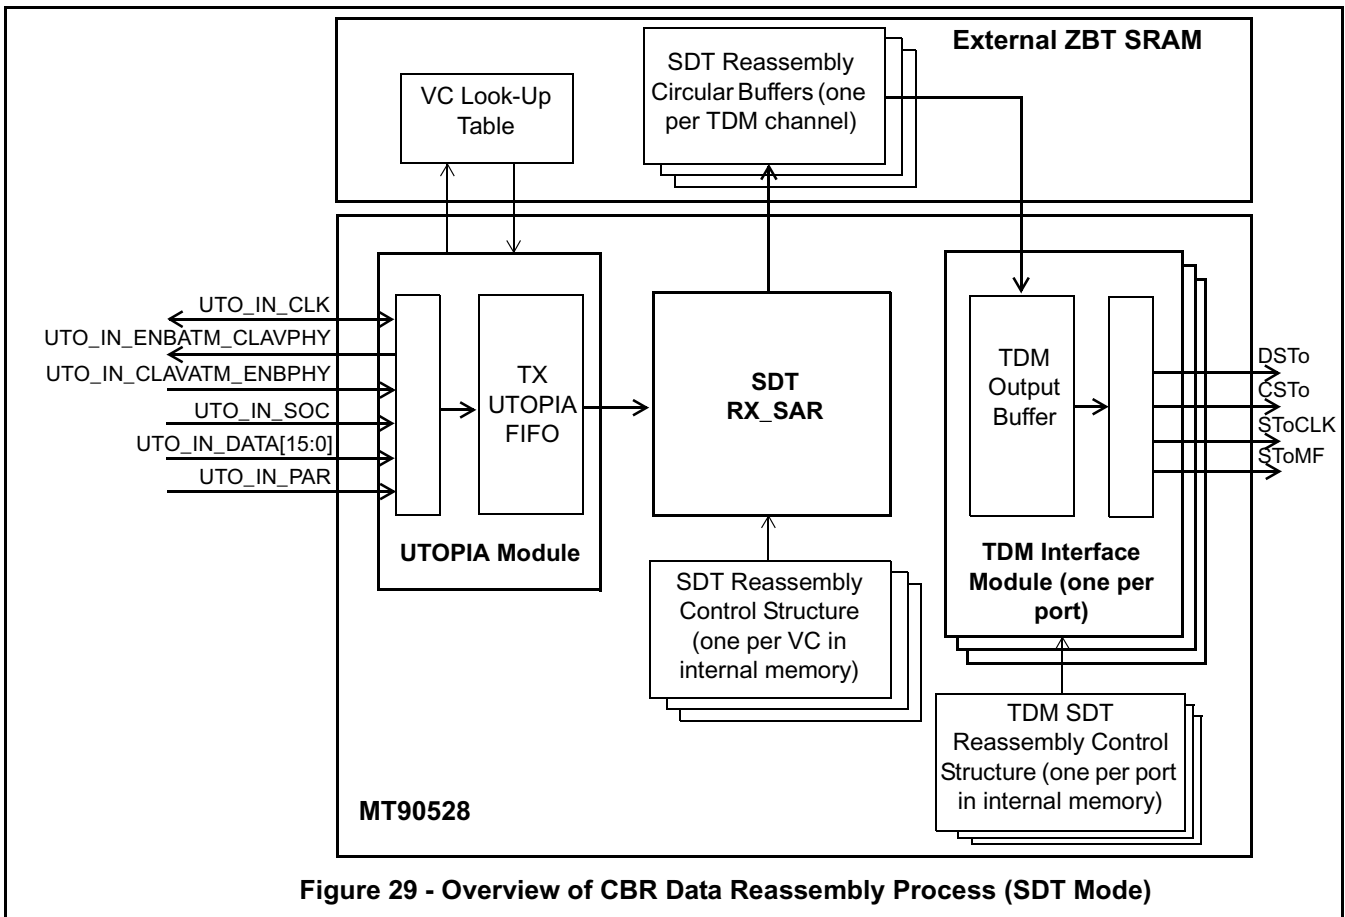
External ZBT SRAM

VC Look-Up Table

SDT Reassembly Circular Buffers (one per TDM channel)

UTO_IN_CLK
UTO_IN_ENBATM_CLAVPHY
UTO_IN_CLAVATM_ENBPHY
UTO_IN_SOC
UTO_IN_DATA[15:0]
UTO_IN_PAR

TX UTOPIA FIFO

UTOPIA Module

SDT RX_SAR

SDT Reassembly Control Structure (one per VC in internal memory)

TDM Output Buffer

TDM Interface Module (one per port)

DSTo
CSTo
SToCLK
SToMF

TDM SDT Reassembly Control Structure (one per port in internal memory)

MT90528

Figure 29 - Overview of CBR Data Reassembly Process (SDT Mode)